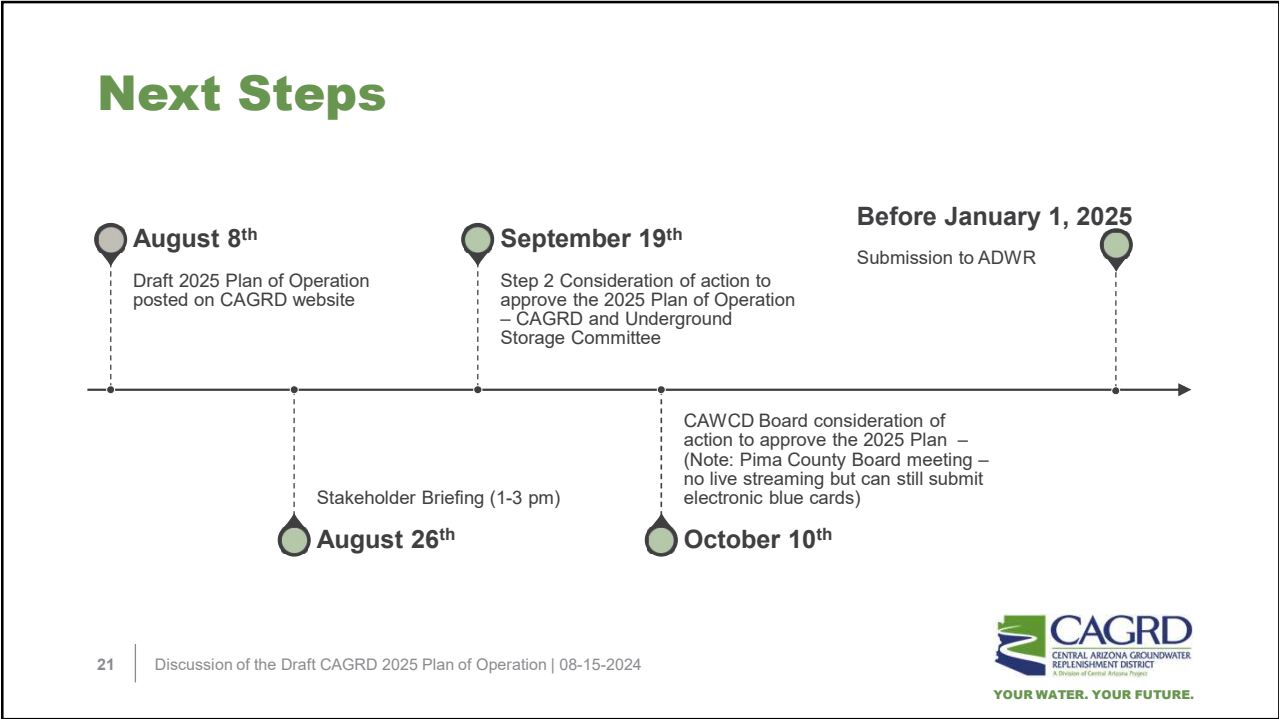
Next Steps

August 8$^{th}$

Draft 2025 Plan of Operation posted on CAGRD website

September 19$^{th}$

Step 2 Consideration of action to approve the 2025 Plan of Operation – CAGRD and Underground Storage Committee

Before January 1, 2025

Submission to ADWR

Stakeholder Briefing (1-3 pm)

August 26$^{th}$

CAWCD Board consideration of action to approve the 2025 Plan – (Note: Pima County Board meeting – no live streaming but can still submit electronic blue cards)

October 10$^{th}$

21

Discussion of the Draft CAGRD 2025 Plan of Operation | 08-15-2024

CAGRD
CENTRAL ARIZONA GROUNDWATER REPLENISHMENT DISTRICT
A Division of Central Arizona Project

YOUR WATER. YOUR FUTURE.